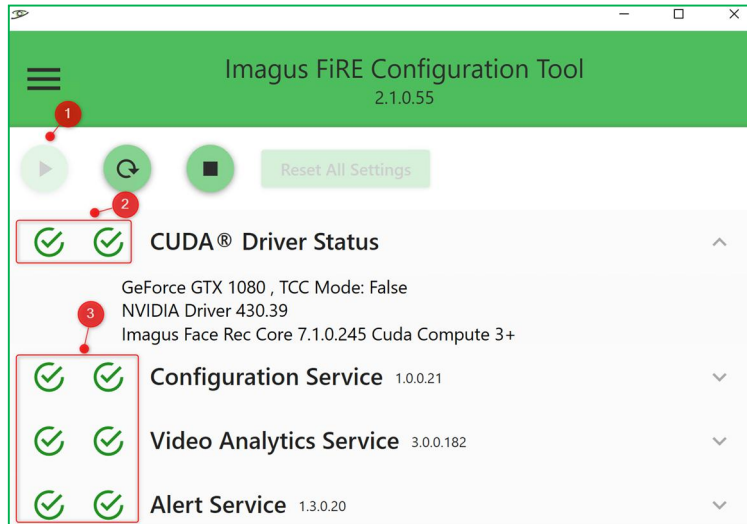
Imagus FiRE Configuration Tool
2.1.0.55

1

Reset All Settings

2

CUDA® Driver Status

GeForce GTX 1080 , TCC Mode: False
NVIDIA Driver 430.39
Imagus Face Rec Core 7.1.0.245 Cuda Compute 3+

3

Configuration Service 1.0.0.21

Video Analytics Service 3.0.0.182

Alert Service 1.3.0.20